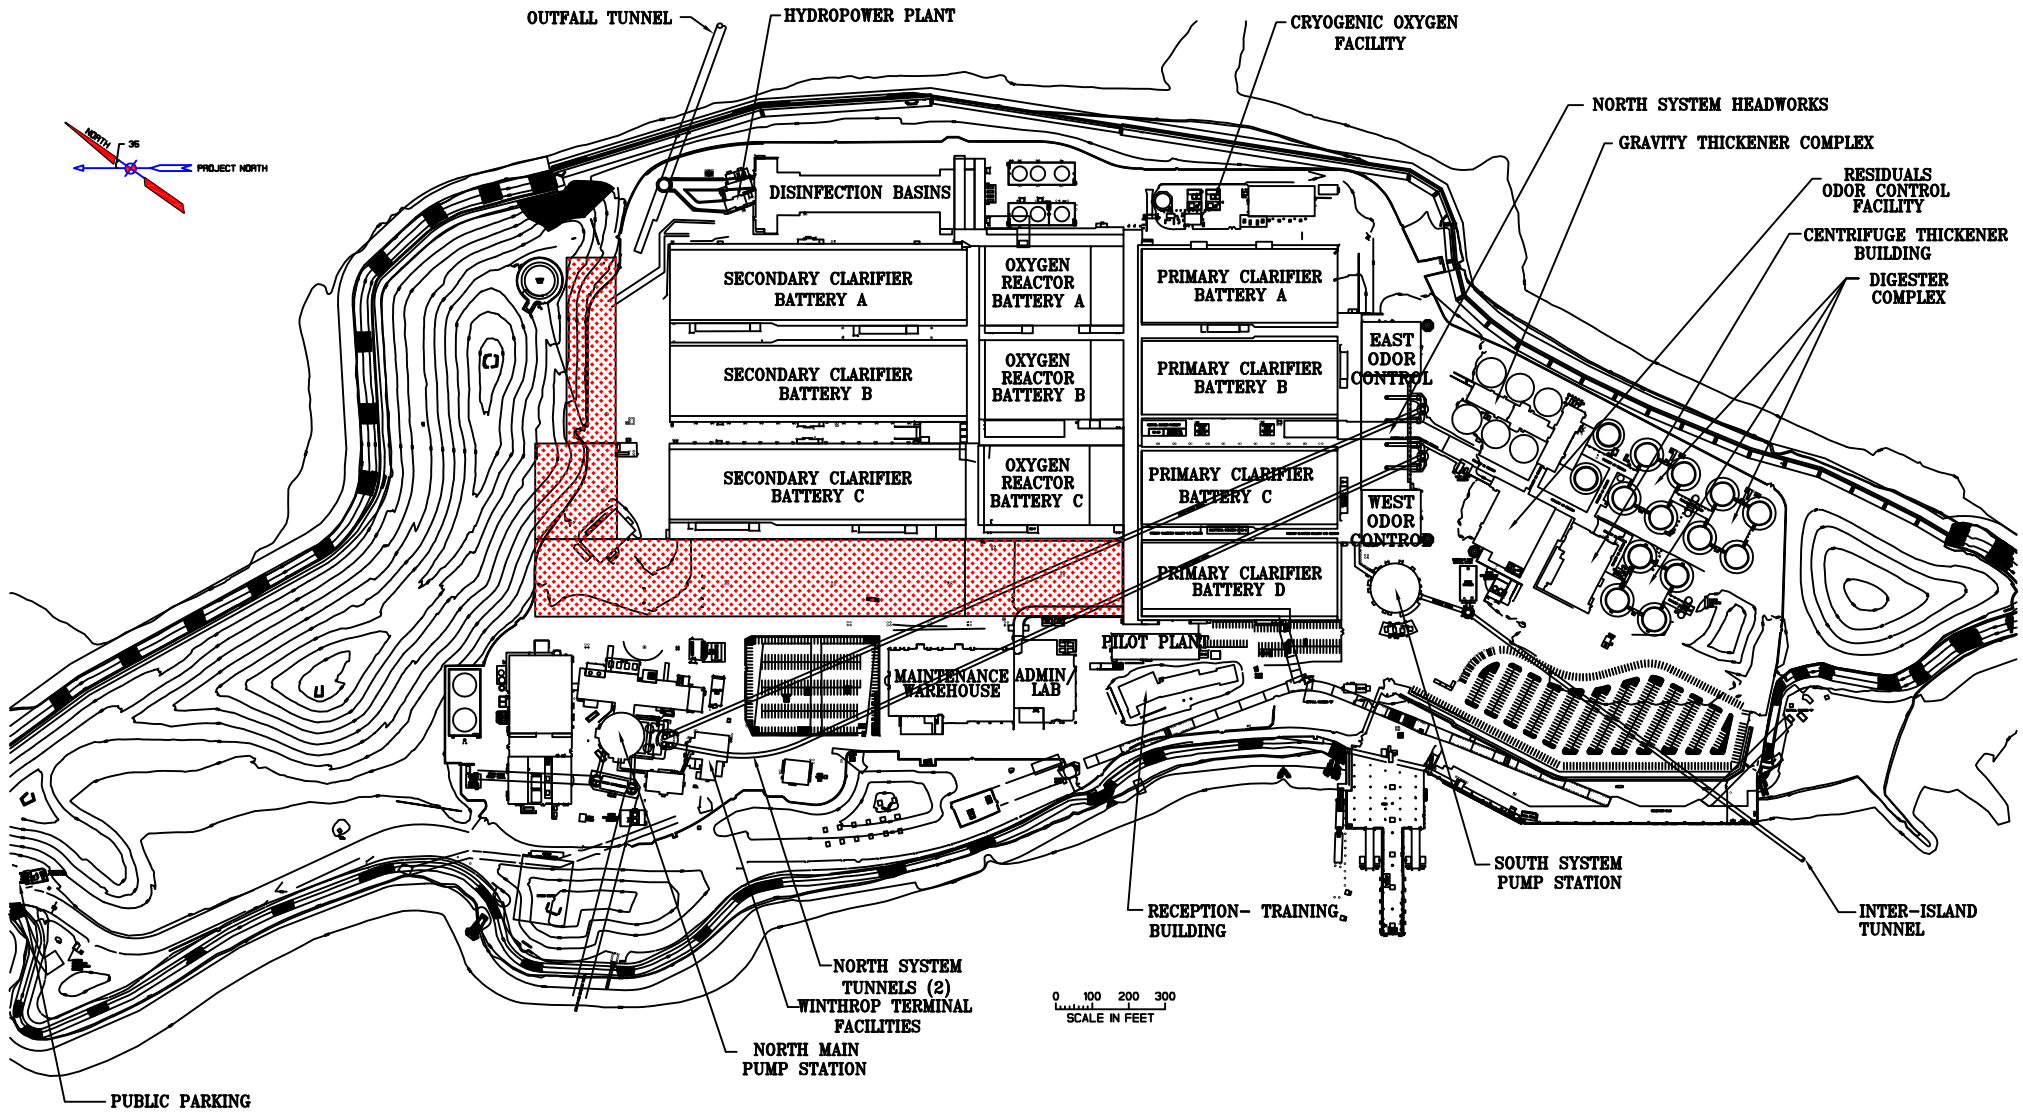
OUTFALL TUNNEL
HYDROPOWER PLANT
CRYOGENIC OXYGEN FACILITY
NORTH SYSTEM HEADWORKS
GRAVITY THICKENER COMPLEX
RESIDUALS ODOR CONTROL FACILITY
CENTRIFUGE THICKENER BUILDING
DIGESTER COMPLEX
NORTH
35
PROJECT NORTH
DISINFECTION BASINS
SECONDARY CLARIFIER BATTERY A
OXYGEN REACTOR BATTERY A
PRIMARY CLARIFIER BATTERY A
SECONDARY CLARIFIER BATTERY B
OXYGEN REACTOR BATTERY B
PRIMARY CLARIFIER BATTERY B
EAST ODOR CONTROL
SECONDARY CLARIFIER BATTERY C
OXYGEN REACTOR BATTERY C
PRIMARY CLARIFIER BATTERY C
WEST ODOR CONTROL
PRIMARY CLARIFIER BATTERY D
PILOT PLANT
MAINTENANCE WAREHOUSE
ADMIN/ LAB
SOUTH SYSTEM PUMP STATION
INTER–ISLAND TUNNEL
RECEPTION– TRAINING BUILDING
0 100 200 300
SCALE IN FEET
NORTH SYSTEM TUNNELS (2)
WINTHROP TERMINAL FACILITIES
NORTH MAIN PUMP STATION
PUBLIC PARKING